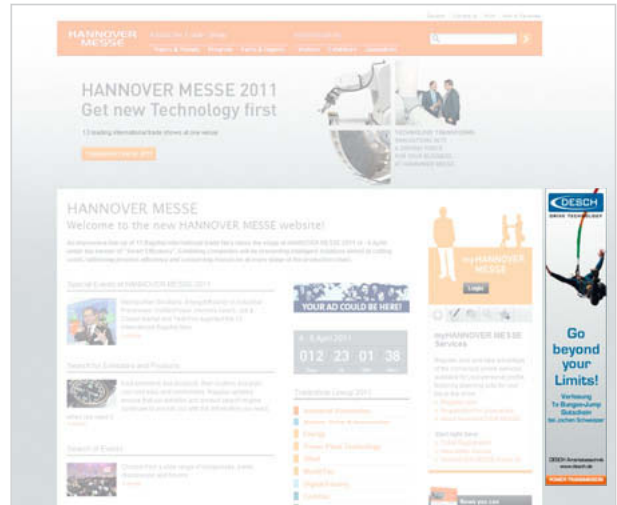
HANNOVER MESSE

HANNOVER MESSE 2011
Get new Technology first

13 leading international trade shows at one venue

HANNOVER MESSE 2011

TECHNOLOGY TRANSFORMS INNOVATIVE IDEAS & DRIVING FORCE FOR YOUR BUSINESS AT HANNOVER MESSE

HANNOVER MESSE
Welcome to the new HANNOVER MESSE website!

Special Events at HANNOVER MESSE 2011

Search for Exhibitors and Products

Search of Event

YOUR AD COULD BE HERE!

4 - 8 April 2011
012 23 01 38

Tradeshow Lineup 2011
Industrial Automation
Energy
Power Plant Technology
MobiliTec
Digital Factory

myHANNOVER MESSE
Login

myHANNOVER MESSE Services

DESCH
DRIVE TECHNOLOGY
Go beyond your Limits!
DESCH Antriebstechnik
www.desch.de
POWER TRANSMISSION